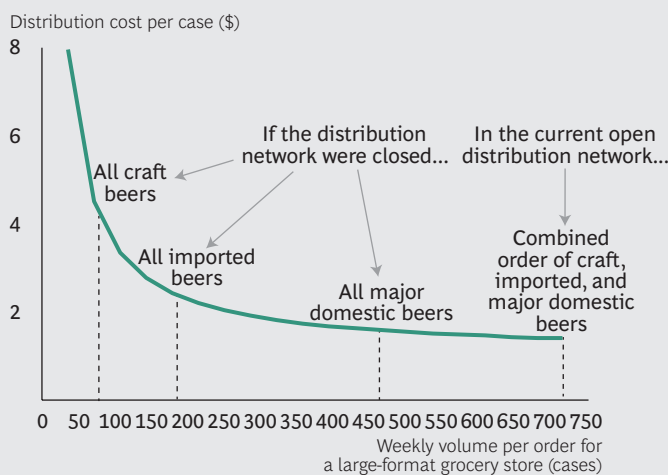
Distribution cost per case ($)

8

6

4

2

If the distribution network were closed...

In the current open distribution network...

All craft beers

All imported beers

All major domestic beers

Combined order of craft, imported, and major domestic beers

0 50 100 150 200 250 300 350 400 450 500 550 600 650 700 750

Weekly volume per order for a large-format grocery store (cases)